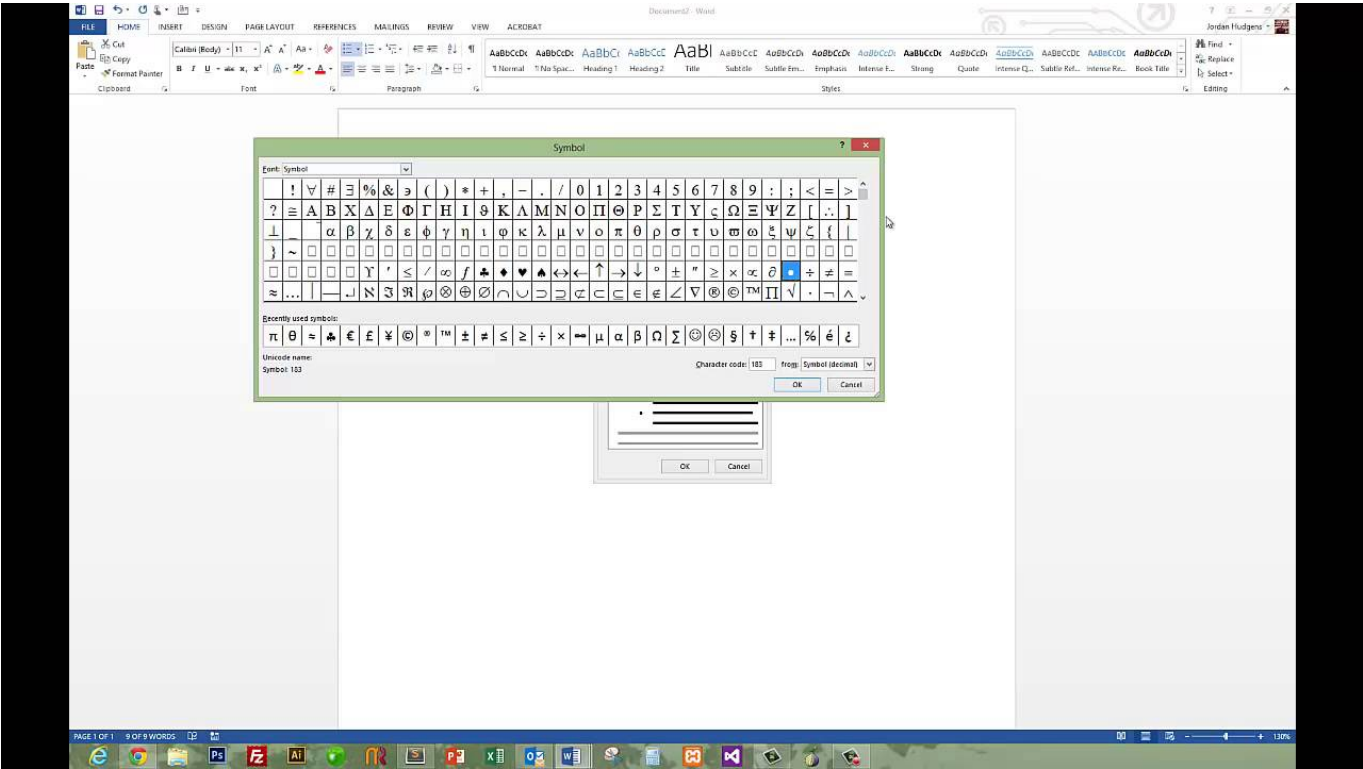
Document2 - Word

FILE HOME INSERT DESIGN PAGE LAYOUT REFERENCES MAILINGS REVIEW VIEW ACROBAT

Jordan Hudgens

Cut
Copy
Paste
Format Painter
Clipboard

Calibri (Body) 11
Font

Paragraph

AaBbCcDc ¶ Normal
AaBbCcDc ¶ No Spac...
AaBbCc Heading 1
AaBbCcC Heading 2
AaBl Title
AaBbCcC Subtitle
AaBbCcDc Subtle Em...
AaBbCcDc Emphasis
AaBbCcDc Intense E...
AaBbCcDc Strong
AaBbCcDc Quote
AaBbCcDc Intense Q...
AaBbCcDc Subtle Ref...
AaBbCcDc Intense Re...
AaBbCcDc Book Title
Styles

Find
Replace
Select
Editing

Symbol

Font: Symbol

| | ! | ∀ | # | ∃ | % | & | ∍ | ( | ) | * | + | , | − | . | / | 0 | 1 | 2 | 3 | 4 | 5 | 6 | 7 | 8 | 9 | : | ; | < | = | > |
|---|---|---|---|---|---|---|---|---|---|---|---|---|---|---|---|---|---|---|---|---|---|---|---|---|---|---|---|---|---|---|
| ? | ≅ | Α | Β | Χ | Δ | Ε | Φ | Γ | Η | Ι | ϑ | Κ | Λ | Μ | Ν | Ο | Π | Θ | Ρ | Σ | Τ | Υ | ς | Ω | Ξ | Ψ | Ζ | [ | ∴ | ] |
| ⊥ | _ | ‾ | α | β | χ | δ | ε | ϕ | γ | η | ι | φ | κ | λ | μ | ν | ο | π | θ | ρ | σ | τ | υ | ϖ | ω | ξ | ψ | ζ | { | \| |
| } | ~ | □ | □ | □ | □ | □ | □ | □ | □ | □ | □ | □ | □ | □ | □ | □ | □ | □ | □ | □ | □ | □ | □ | □ | □ | □ | □ | □ | □ | □ |
| □ | □ | □ | □ | □ | ϒ | ′ | ≤ | ⁄ | ∞ | ƒ | ♣ | ♦ | ♥ | ♠ | ↔ | ← | ↑ | → | ↓ | ° | ± | ″ | ≥ | × | ∝ | ∂ | • | ÷ | ≠ | ≡ |
| ≈ | … | \| | — | ↵ | ℵ | ℑ | ℜ | ℘ | ⊗ | ⊕ | ∅ | ∩ | ∪ | ⊃ | ⊇ | ⊄ | ⊂ | ⊆ | ∈ | ∉ | ∠ | ∇ | ® | © | ™ | ∏ | √ | · | ¬ | ∧ |

Recently used symbols:

| π | θ | ≈ | ♣ | € | £ | ¥ | © | ® | ™ | ± | ≠ | ≤ | ≥ | ÷ | × | ⚯ | µ | α | β | Ω | ∑ | ☺ | ☹ | § | † | ‡ | … | % | é | ¿ |
|---|---|---|---|---|---|---|---|---|---|---|---|---|---|---|---|---|---|---|---|---|---|---|---|---|---|---|---|---|---|---|

Unicode name:
Symbol: 183

Character code: 183 from: Symbol (decimal)

OK Cancel

OK Cancel

PAGE 1 OF 1 9 OF 9 WORDS

130%